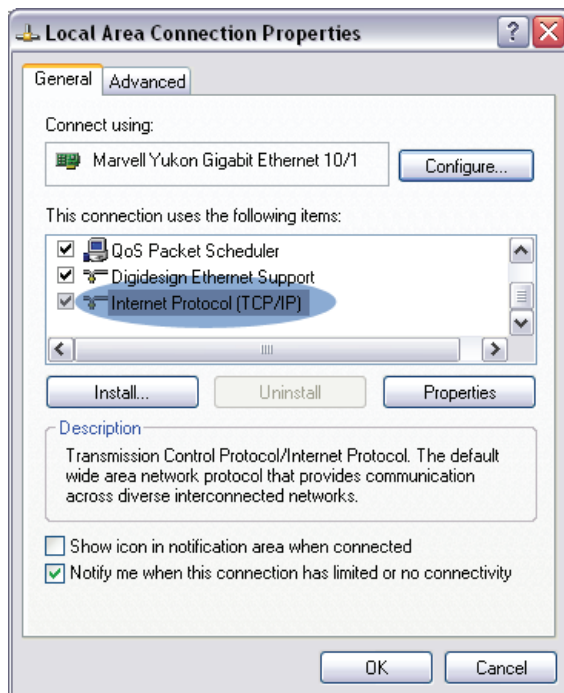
Local Area Connection Properties

?

General Advanced

Connect using:

Marvell Yukon Gigabit Ethernet 10/1

Configure...

This connection uses the following items:

QoS Packet Scheduler

Digidesign Ethernet Support

Internet Protocol (TCP/IP)

Install...

Uninstall

Properties

Description

Transmission Control Protocol/Internet Protocol. The default wide area network protocol that provides communication across diverse interconnected networks.

Show icon in notification area when connected

Notify me when this connection has limited or no connectivity

OK

Cancel